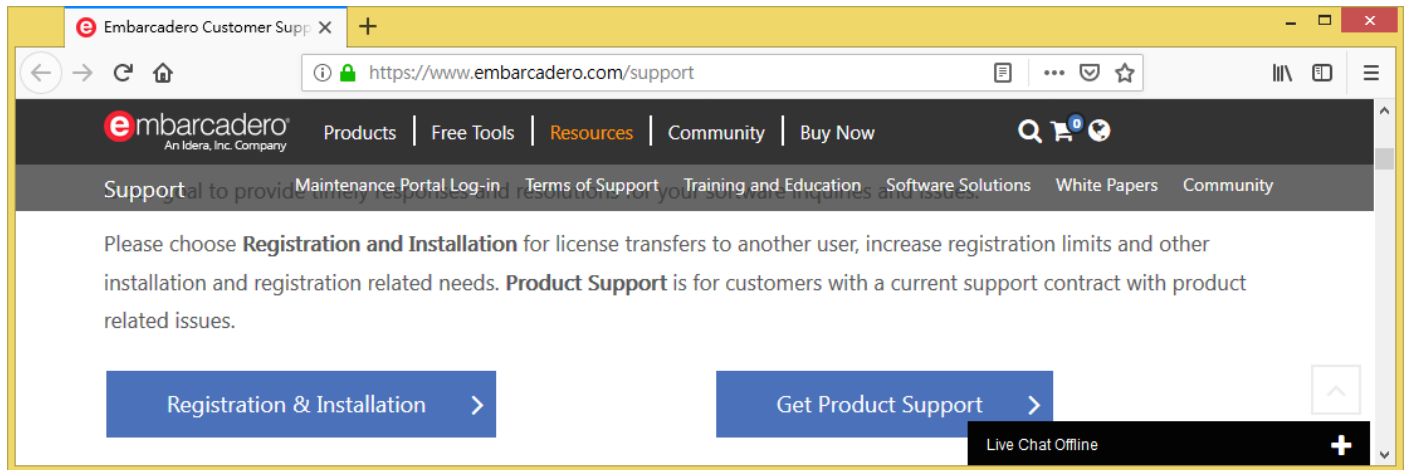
Embarcadero Customer Supp

https://www.embarcadero.com/support

embarcadero
An Idera, Inc. Company

Products | Free Tools | Resources | Community | Buy Now

0

Support Maintenance Portal Log-in Terms of Support Training and Education Software Solutions White Papers Community

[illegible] goal to provide timely responses and resolutions for your software inquiries and issues.

Please choose **Registration and Installation** for license transfers to another user, increase registration limits and other installation and registration related needs. **Product Support** is for customers with a current support contract with product related issues.

Registration & Installation >

Get Product Support >

Live Chat Offline +